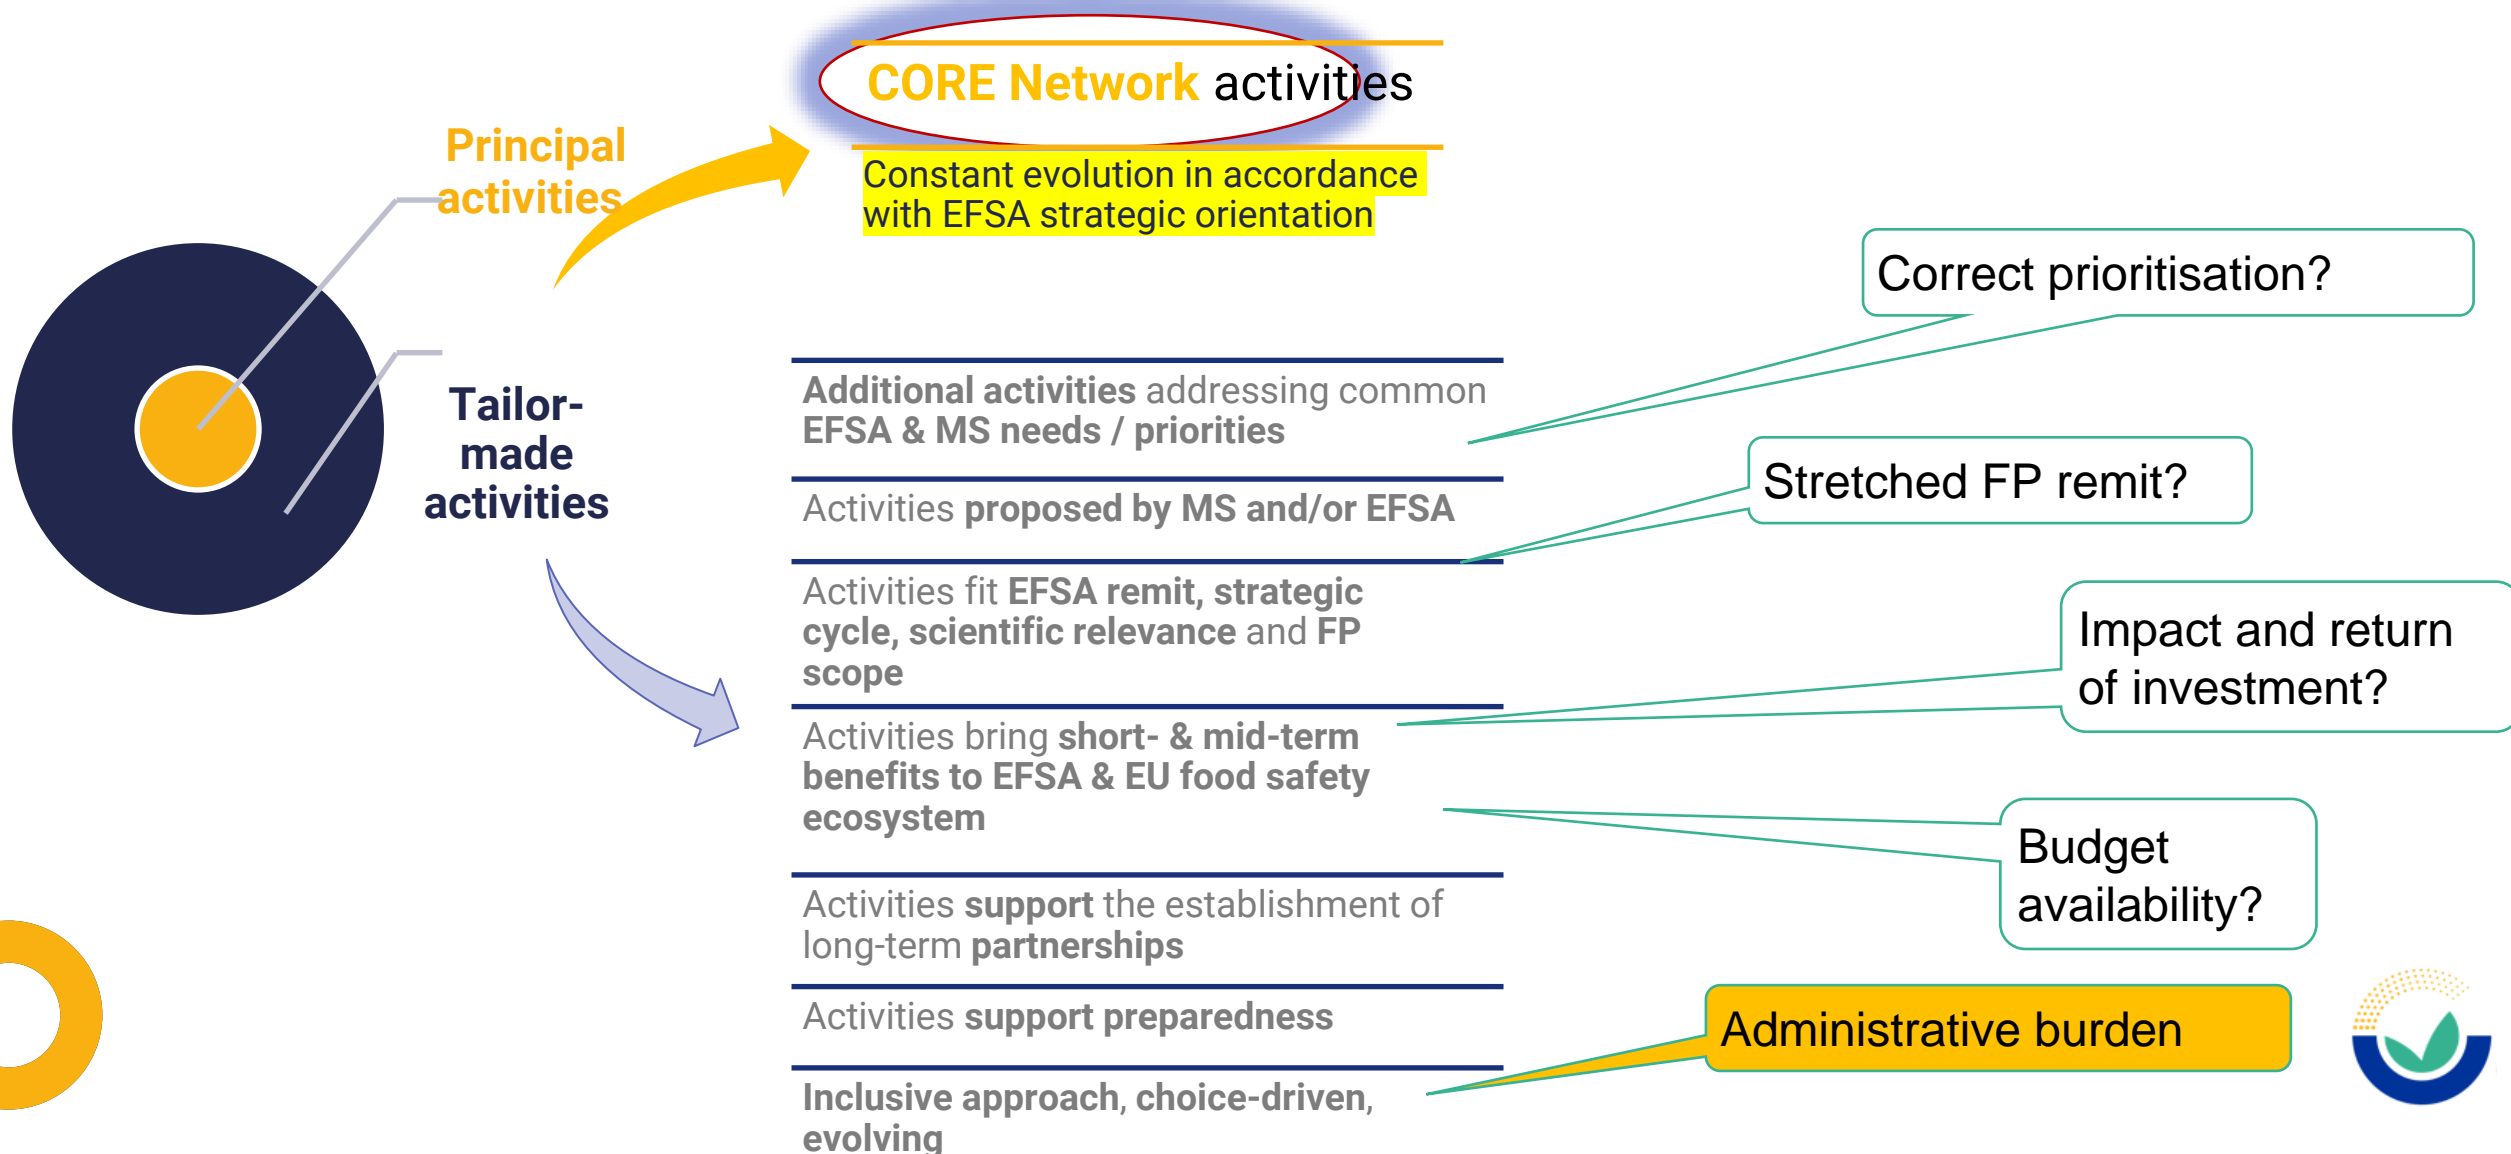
Principal activities

Tailor-made activities

CORE Network activities

Constant evolution in accordance with EFSA strategic orientation

Additional activities addressing common EFSA & MS needs / priorities

Activities proposed by MS and/or EFSA

Activities fit EFSA remit, strategic cycle, scientific relevance and FP scope

Activities bring short- & mid-term benefits to EFSA & EU food safety ecosystem

Activities support the establishment of long-term partnerships

Activities support preparedness

Inclusive approach, choice-driven, evolving

Correct prioritisation?

Stretched FP remit?

Impact and return of investment?

Budget availability?

Administrative burden